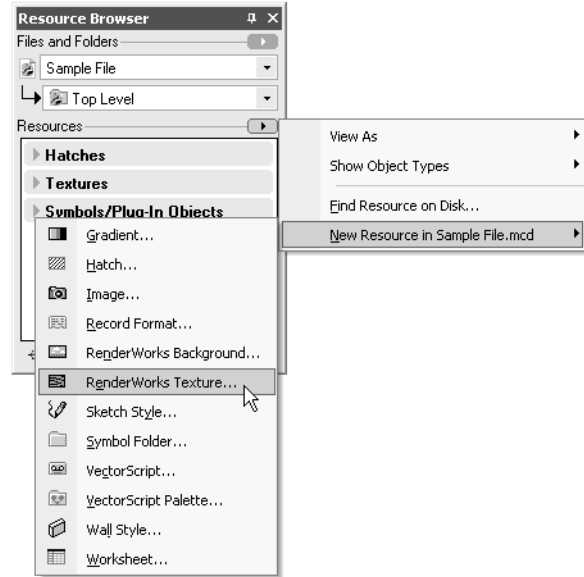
Resource Browser
Files and Folders
Sample File
Top Level
Resources
Hatches
Textures
Symbols/Plug-In Objects
View As
Show Object Types
Find Resource on Disk...
New Resource in Sample File.mcd
Gradient...
Hatch...
Image...
Record Format...
RenderWorks Background...
RenderWorks Texture...
Sketch Style...
Symbol Folder...
VectorScript...
VectorScript Palette...
Wall Style...
Worksheet...